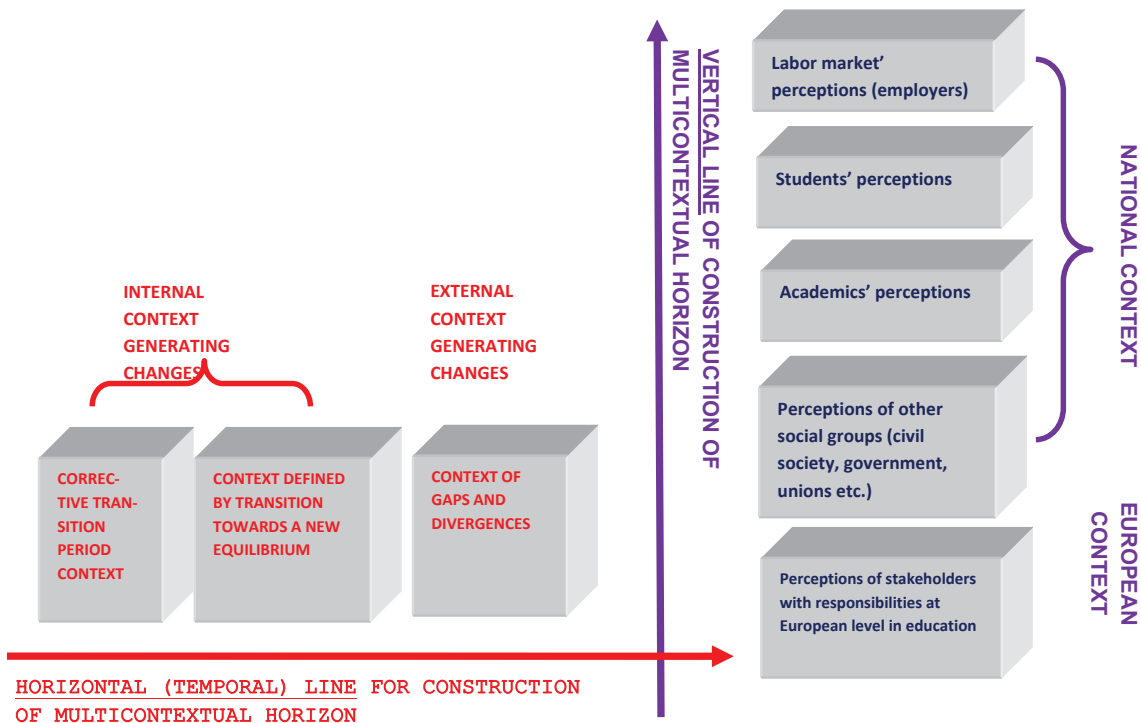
INTERNAL CONTEXT GENERATING CHANGES

EXTERNAL CONTEXT GENERATING CHANGES

CORRECTIVE TRANSITION PERIOD CONTEXT

CONTEXT DEFINED BY TRANSITION TOWARDS A NEW EQUILIBRIUM

CONTEXT OF GAPS AND DIVERGENCES

VERTICAL LINE OF CONSTRUCTION OF MULTICONTEXTUAL HORIZON

Labor market' perceptions (employers)

Students' perceptions

Academics' perceptions

Perceptions of other social groups (civil society, government, unions etc.)

Perceptions of stakeholders with responsibilities at European level in education

NATIONAL CONTEXT

EUROPEAN CONTEXT

HORIZONTAL (TEMPORAL) LINE FOR CONSTRUCTION OF MULTICONTEXTUAL HORIZON